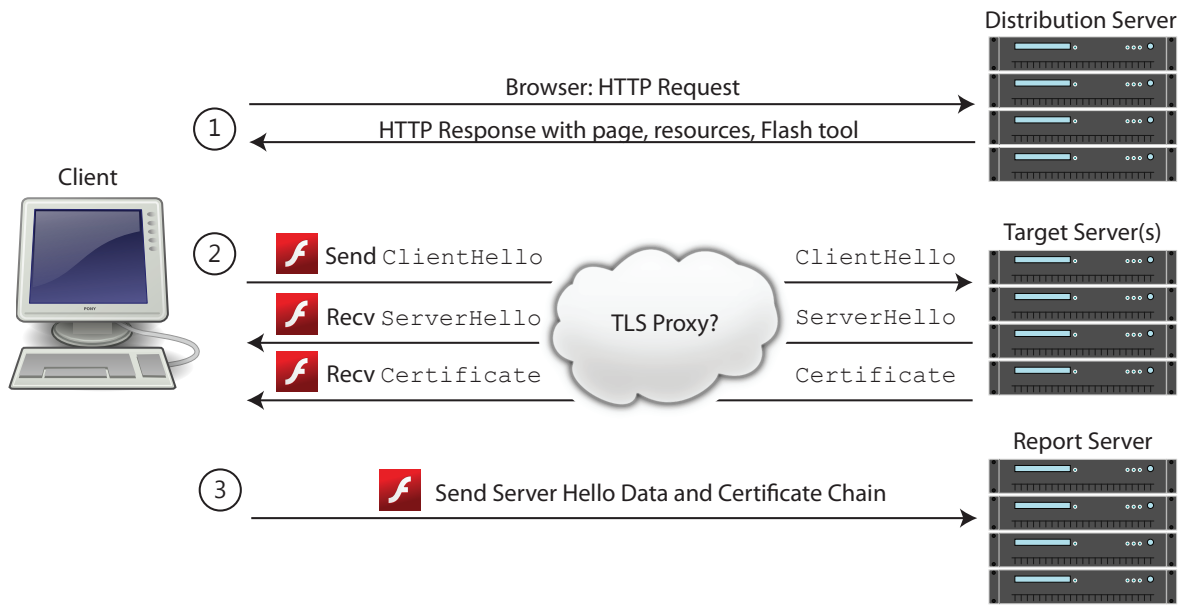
Distribution Server

Browser: HTTP Request

1

HTTP Response with page, resources, Flash tool

Client

2

Send ClientHello

ClientHello

Target Server(s)

Recv ServerHello

TLS Proxy?

ServerHello

Recv Certificate

Certificate

Report Server

3

Send Server Hello Data and Certificate Chain